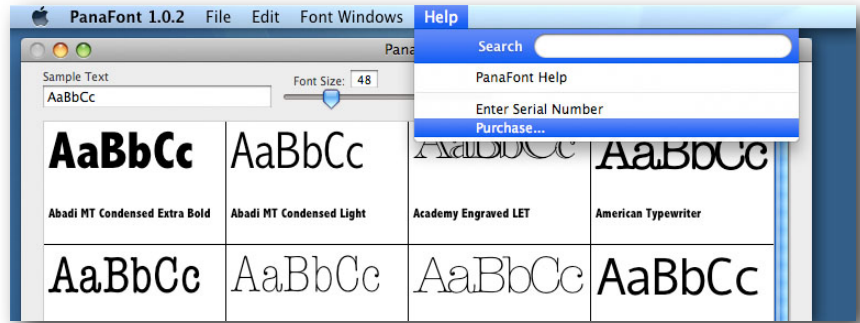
PanaFont 1.0.2 File Edit Font Windows Help

Pana

Search

PanaFont Help

Enter Serial Number

Purchase...

Sample Text

AaBbCc

Font Size: 48

AaBbCc

AaBbCc

AaBbCc

AaBbCc

Abadi MT Condensed Extra Bold

Abadi MT Condensed Light

Academy Engraved LET

American Typewriter

AaBbCc

AaBbCc

AaBbCc

AaBbCc